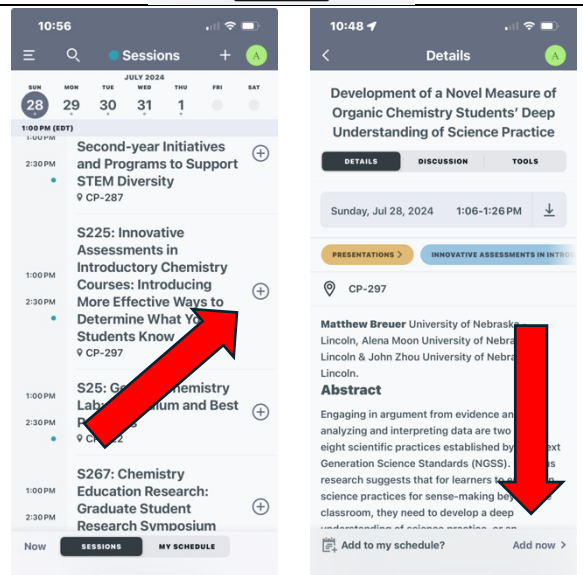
10:56

Sessions

A

JULY 2024

| SUN | MON | TUE | WED | THU | FRI | SAT |
|---|---|---|---|---|---|---|
| 28 | 29 | 30 | 31 | 1 | | |

1:00 PM (EDT)

1:00 PM
2:30 PM
Second-year Initiatives and Programs to Support STEM Diversity
CP-287

1:00 PM
2:30 PM
S225: Innovative Assessments in Introductory Chemistry Courses: Introducing More Effective Ways to Determine What Yo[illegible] Students Know
CP-297

1:00 PM
2:30 PM
S25: G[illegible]chemistry Lab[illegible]ium and Best P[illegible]
CP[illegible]2

1:00 PM
2:30 PM
S267: Chemistry Education Research: Graduate Student Research Symposium

Now
SESSIONS
MY SCHEDULE

10:48

Details

A

Development of a Novel Measure of Organic Chemistry Students' Deep Understanding of Science Practice

DETAILS
DISCUSSION
TOOLS

Sunday, Jul 28, 2024 1:06-1:26PM

PRESENTATIONS >
INNOVATIVE ASSESSMENTS IN INTRO

CP-297

Matthew Breuer University of Nebrask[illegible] Lincoln, Alena Moon University of Nebra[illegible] Lincoln & John Zhou University of Nebra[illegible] Lincoln.

Abstract

Engaging in argument from evidence an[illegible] analyzing and interpreting data are two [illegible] eight scientific practices established by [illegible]ext Generation Science Standards (NGSS). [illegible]s research suggests that for learners to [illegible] science practices for sense-making bey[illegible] classroom, they need to develop a deep understanding of science practice, or an

Add to my schedule?
Add now >